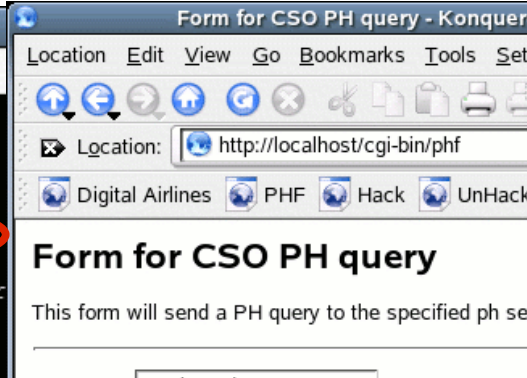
Form for CSO PH query - Konquer

Location Edit View Go Bookmarks Tools Set

Location: http://localhost/cgi-bin/phf

Digital Airlines PHF Hack UnHack

Form for CSO PH query

This form will send a PH query to the specified ph se